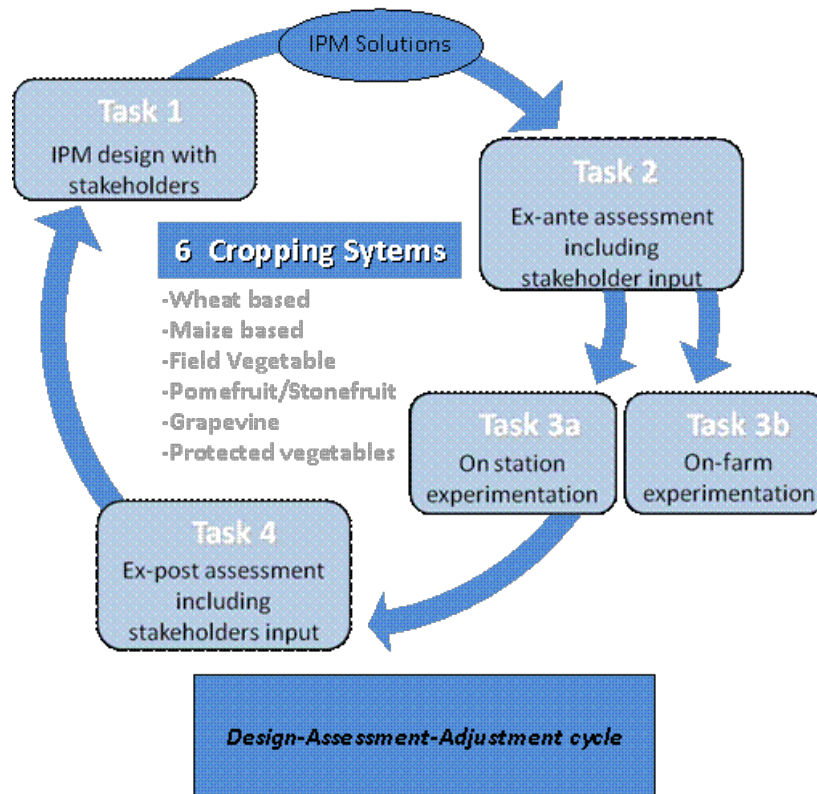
IPM Solutions

Task 1
IPM design with stakeholders

Task 2
Ex-ante assessment including stakeholder input

6 Cropping Sytems
-Wheat based
-Maize based
-Field Vegetable
-Pomefruit/Stonefruit
-Grapevine
-Protected vegetables

Task 3a
On station experimentation

Task 3b
On-farm experimentation

Task 4
Ex-post assessment including stakeholders input

Design-Assessment-Adjustment cycle